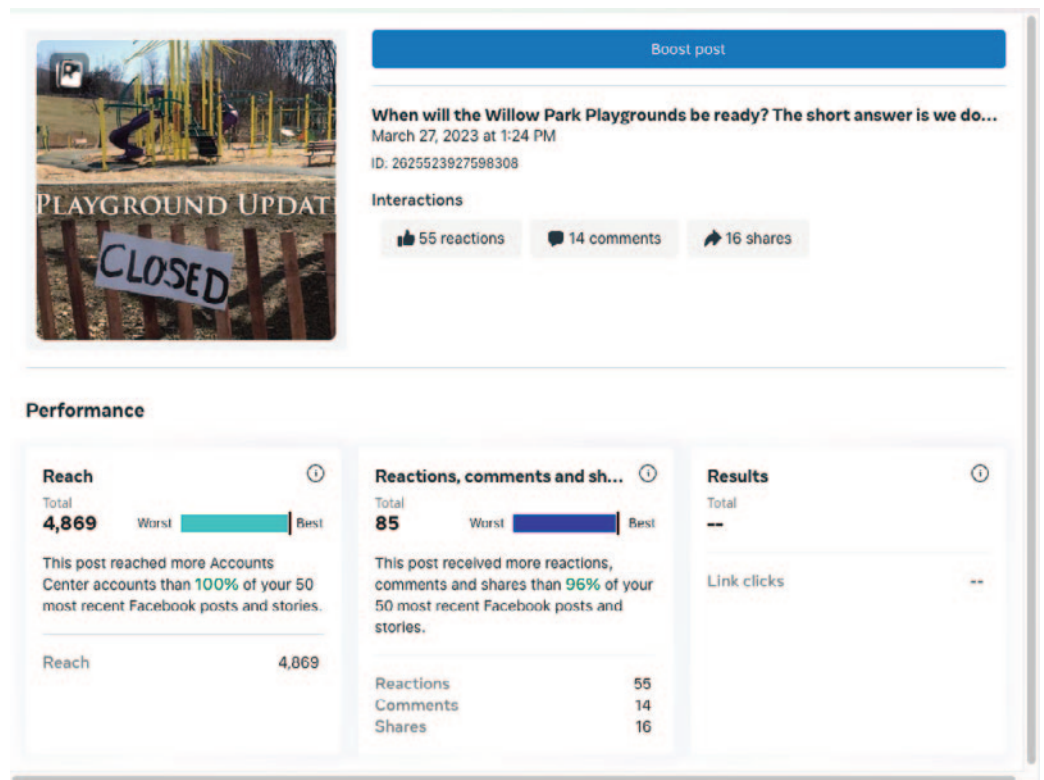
PLAYGROUND UPDAT

CLOSED

Boost post

When will the Willow Park Playgrounds be ready? The short answer is we do...
March 27, 2023 at 1:24 PM
ID: 2625523927598308

Interactions

55 reactions
14 comments
16 shares

Performance

Reach
Total
4,869
Worst Best
This post reached more Accounts Center accounts than 100% of your 50 most recent Facebook posts and stories.

Reach 4,869

Reactions, comments and sh...
Total
85
Worst Best
This post received more reactions, comments and shares than 96% of your 50 most recent Facebook posts and stories.

Reactions 55
Comments 14
Shares 16

Results
Total
--

Link clicks --